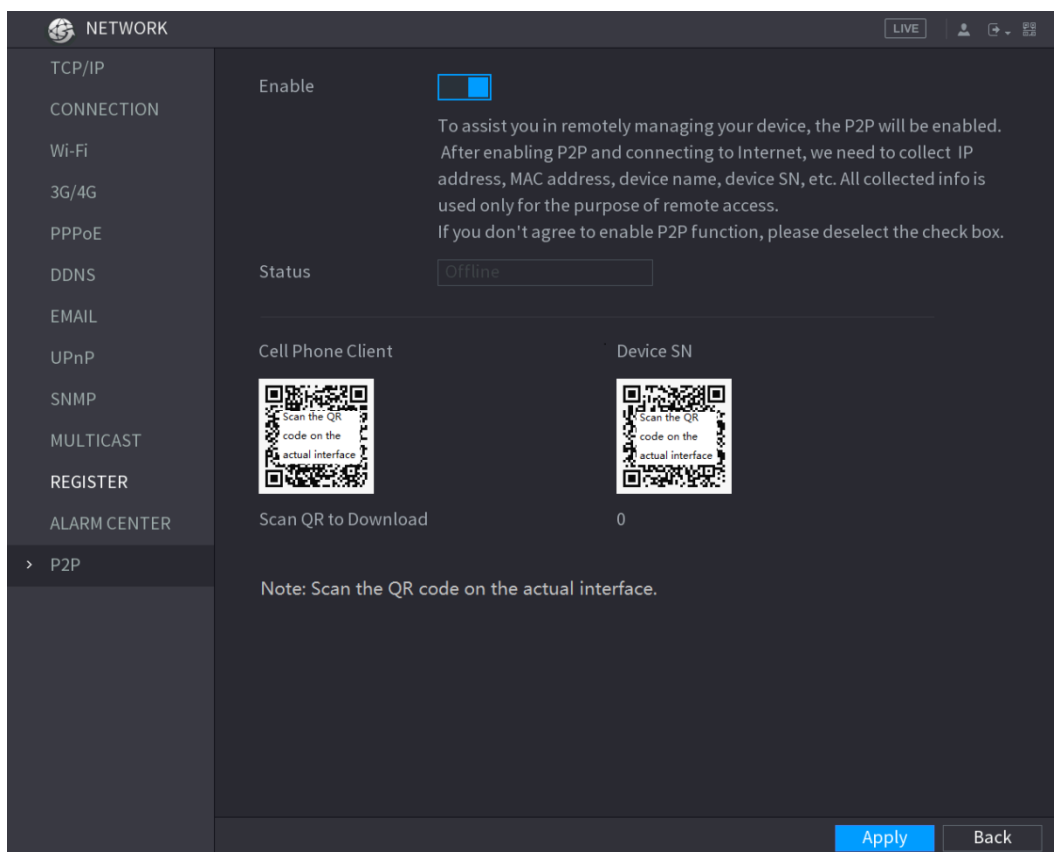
NETWORK

LIVE

TCP/IP
CONNECTION
Wi-Fi
3G/4G
PPPoE
DDNS
EMAIL
UPnP
SNMP
MULTICAST
REGISTER
ALARM CENTER
> P2P

Enable

To assist you in remotely managing your device, the P2P will be enabled. After enabling P2P and connecting to Internet, we need to collect IP address, MAC address, device name, device SN, etc. All collected info is used only for the purpose of remote access.
If you don't agree to enable P2P function, please deselect the check box.

Status Offline

Cell Phone Client

Scan the QR code on the actual interface

Scan QR to Download

Device SN

Scan the QR code on the actual interface

0

Note: Scan the QR code on the actual interface.

Apply Back